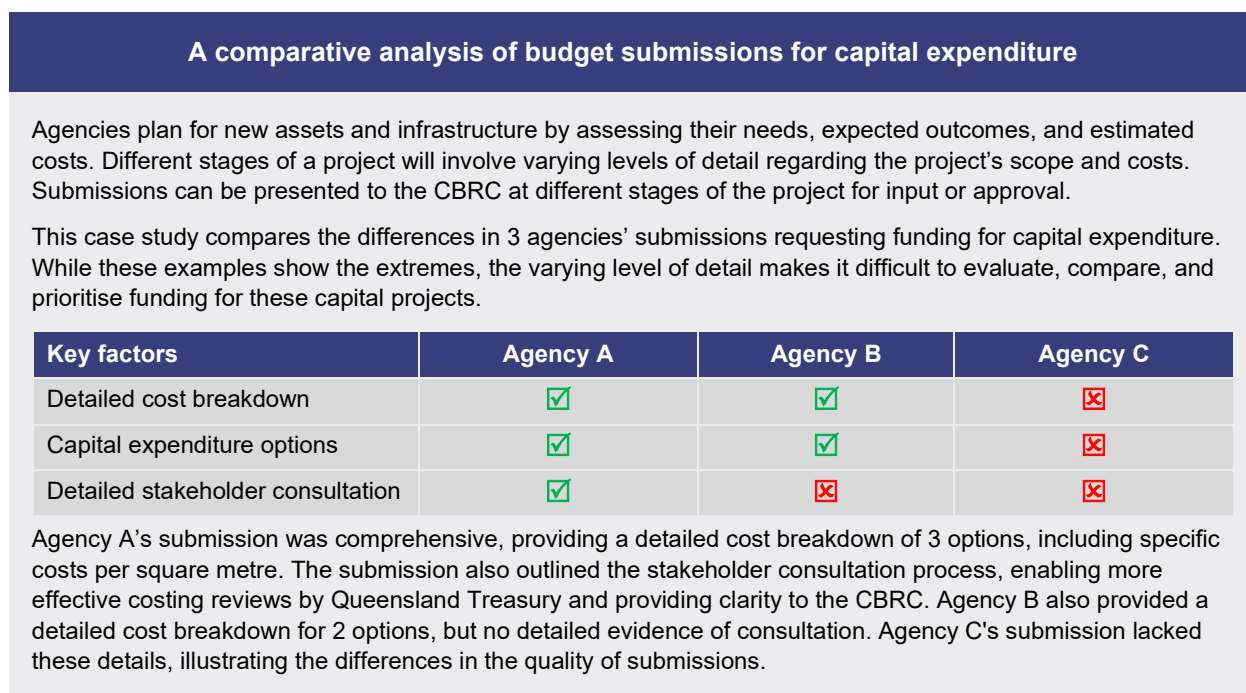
A comparative analysis of budget submissions for capital expenditure

Agencies plan for new assets and infrastructure by assessing their needs, expected outcomes, and estimated costs. Different stages of a project will involve varying levels of detail regarding the project's scope and costs. Submissions can be presented to the CBRC at different stages of the project for input or approval.

This case study compares the differences in 3 agencies' submissions requesting funding for capital expenditure. While these examples show the extremes, the varying level of detail makes it difficult to evaluate, compare, and prioritise funding for these capital projects.

| Key factors | Agency A | Agency B | Agency C |
|---|---|---|---|
| Detailed cost breakdown | ☑ | ☑ | ☒ |
| Capital expenditure options | ☑ | ☑ | ☒ |
| Detailed stakeholder consultation | ☑ | ☒ | ☒ |

Agency A's submission was comprehensive, providing a detailed cost breakdown of 3 options, including specific costs per square metre. The submission also outlined the stakeholder consultation process, enabling more effective costing reviews by Queensland Treasury and providing clarity to the CBRC. Agency B also provided a detailed cost breakdown for 2 options, but no detailed evidence of consultation. Agency C's submission lacked these details, illustrating the differences in the quality of submissions.